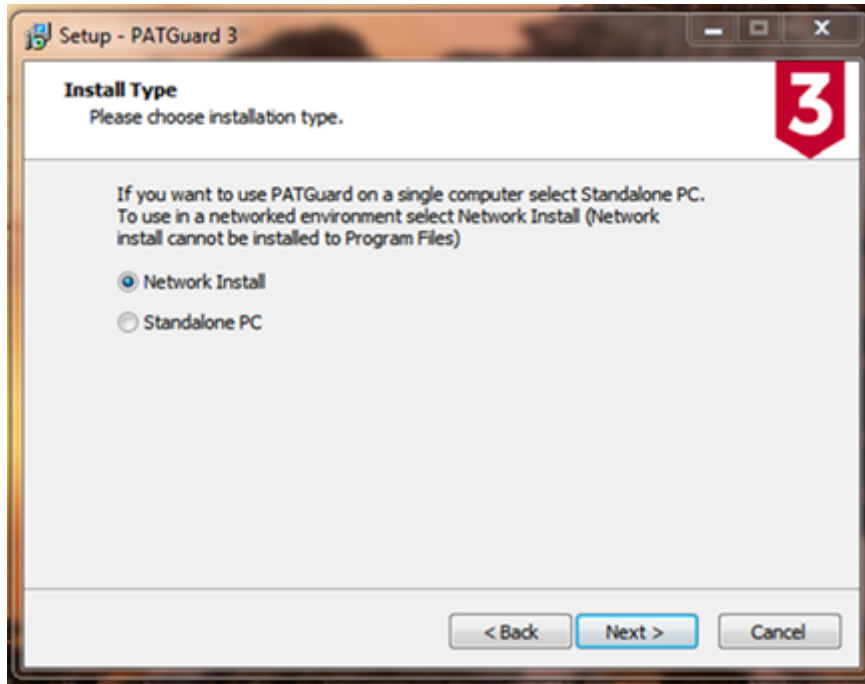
Setup - PATGuard 3

Install Type
Please choose installation type.

3

If you want to use PATGuard on a single computer select Standalone PC. To use in a networked environment select Network Install (Network install cannot be installed to Program Files)

Network Install

Standalone PC

< Back Next > Cancel